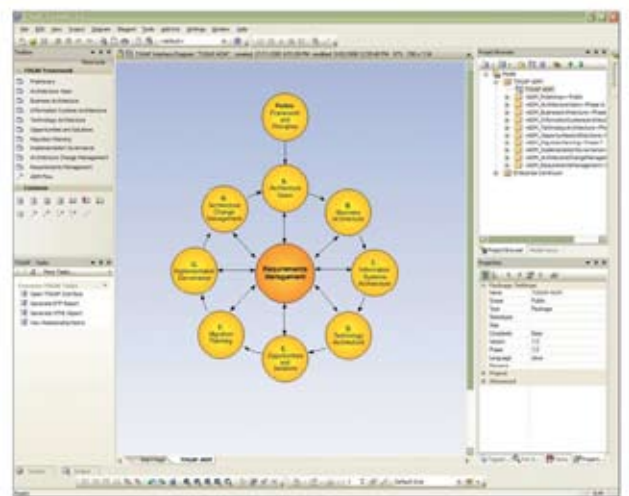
Preliminary Framework and Principles

A. Architecture Vision

B. Business Architecture

C. Information Systems Architecture

D. Technology Architecture

E. Opportunities and Solutions

F. Migration Planning

G. Implementation Governance

H. Architecture Change Management

Requirements Management

TOGAF Framework

Preliminary

Architecture Vision

Business Architecture

Information Systems Architecture

Technology Architecture

Opportunities and Solutions

Migration Planning

Implementation Governance

Architecture Change Management

Requirements Management

ADM Flow

Common

TOGAF Tasks

Project Browser

Properties

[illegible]